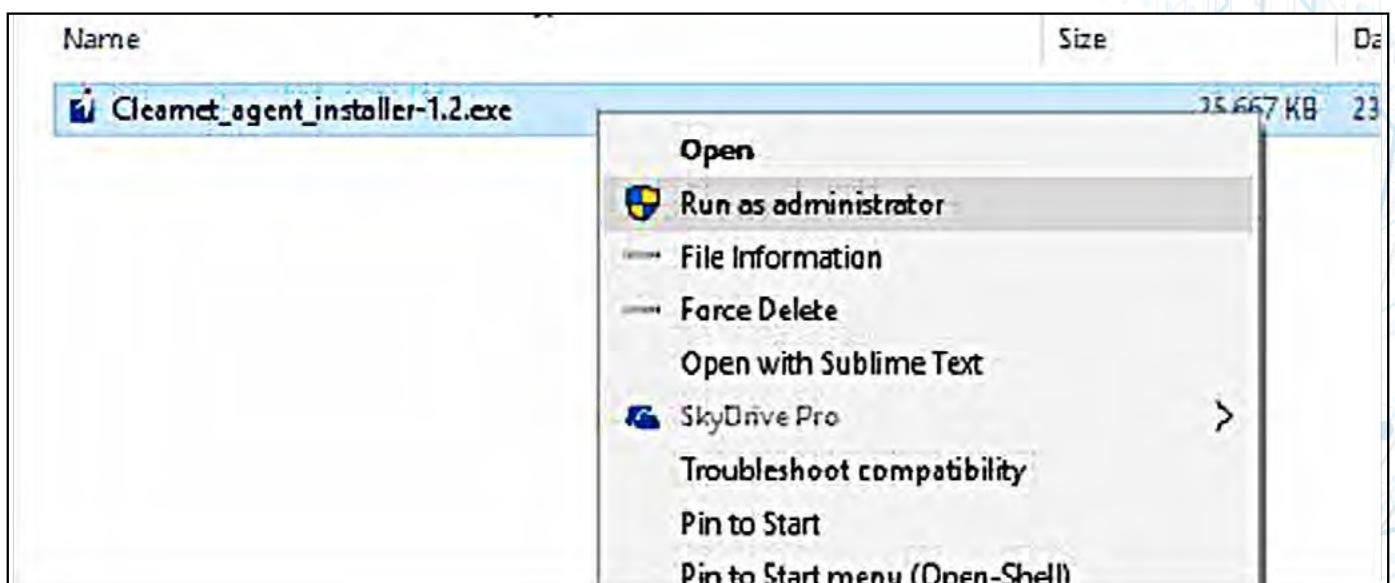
Name

Size

Da

Clearnet_agent_installer-1.2.exe

35,667 KB

23

Open

Run as administrator

File Information

Force Delete

Open with Sublime Text

SkyDrive Pro

Troubleshoot compatibility

Pin to Start

Pin to Start menu (Open-Shell)